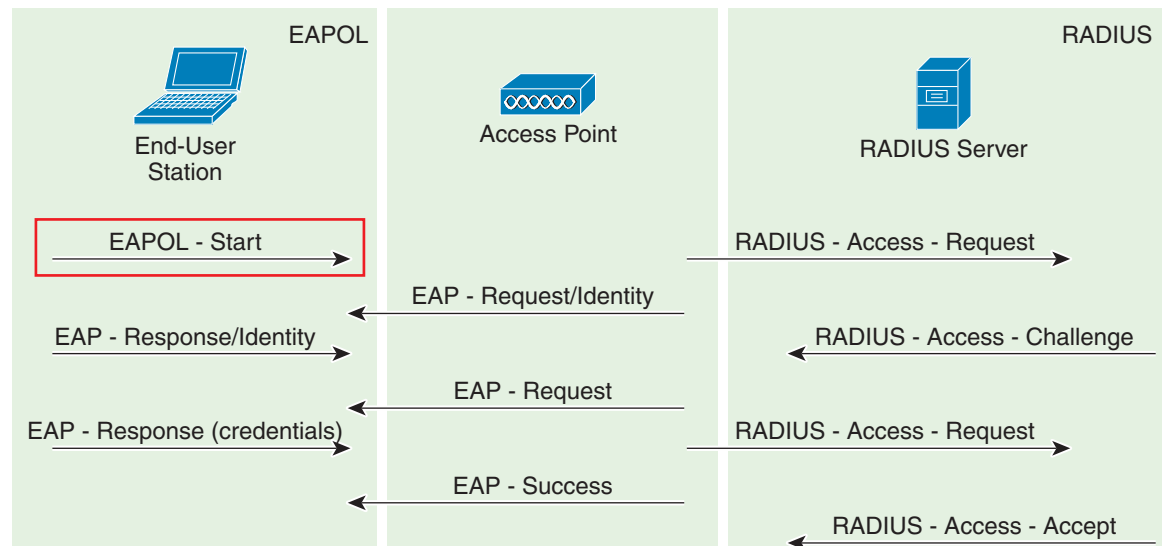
EAPOL

RADIUS

End-User Station

Access Point

RADIUS Server

EAPOL - Start

RADIUS - Access - Request

EAP - Request/Identity

EAP - Response/Identity

RADIUS - Access - Challenge

EAP - Request

EAP - Response (credentials)

RADIUS - Access - Request

EAP - Success

RADIUS - Access - Accept